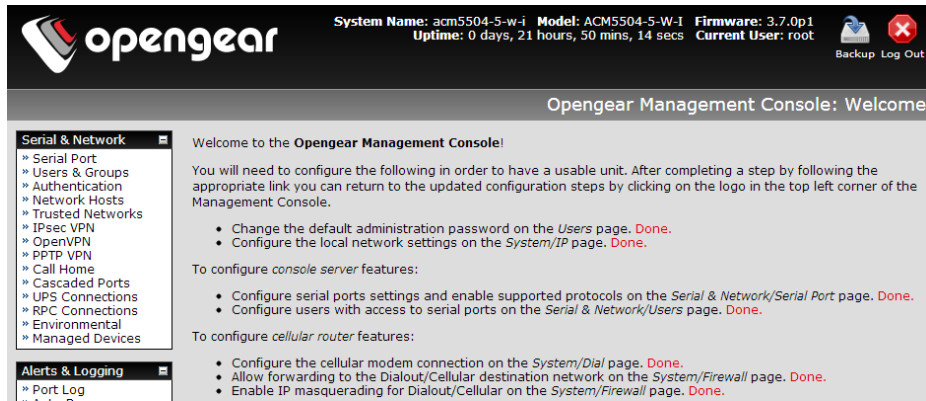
opengear

System Name: acm5504-5-w-i Model: ACM5504-5-W-I Firmware: 3.7.0p1
Uptime: 0 days, 21 hours, 50 mins, 14 secs Current User: root

Backup Log Out

Opengear Management Console: Welcome

Serial & Network
» Serial Port
» Users & Groups
» Authentication
» Network Hosts
» Trusted Networks
» IPsec VPN
» OpenVPN
» PPTP VPN
» Call Home
» Cascaded Ports
» UPS Connections
» RPC Connections
» Environmental
» Managed Devices

Alerts & Logging
» Port Log

Welcome to the Opengear Management Console!

You will need to configure the following in order to have a usable unit. After completing a step by following the appropriate link you can return to the updated configuration steps by clicking on the logo in the top left corner of the Management Console.

• Change the default administration password on the Users page. Done.
• Configure the local network settings on the System/IP page. Done.

To configure console server features:

• Configure serial ports settings and enable supported protocols on the Serial & Network/Serial Port page. Done.
• Configure users with access to serial ports on the Serial & Network/Users page. Done.

To configure cellular router features:

• Configure the cellular modem connection on the System/Dial page. Done.
• Allow forwarding to the Dialout/Cellular destination network on the System/Firewall page. Done.
• Enable IP masquerading for Dialout/Cellular on the System/Firewall page. Done.